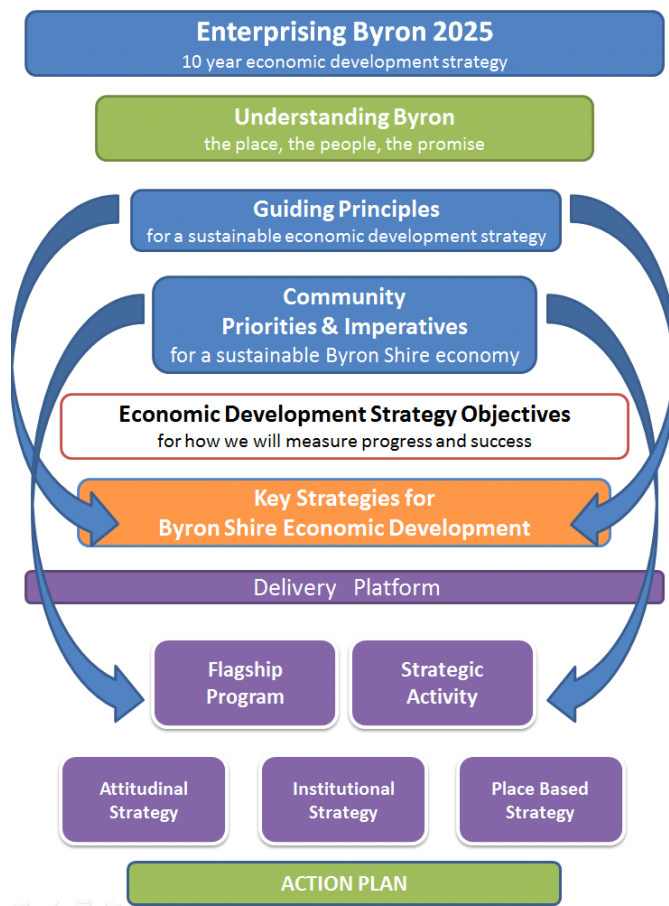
Enterprising Byron 2025
10 year economic development strategy

Understanding Byron
the place, the people, the promise

Guiding Principles
for a sustainable economic development strategy

Community
Priorities & Imperatives
for a sustainable Byron Shire economy

Economic Development Strategy Objectives
for how we will measure progress and success

Key Strategies for
Byron Shire Economic Development

Delivery Platform

Flagship Program

Strategic Activity

Attitudinal Strategy

Institutional Strategy

Place Based Strategy

ACTION PLAN